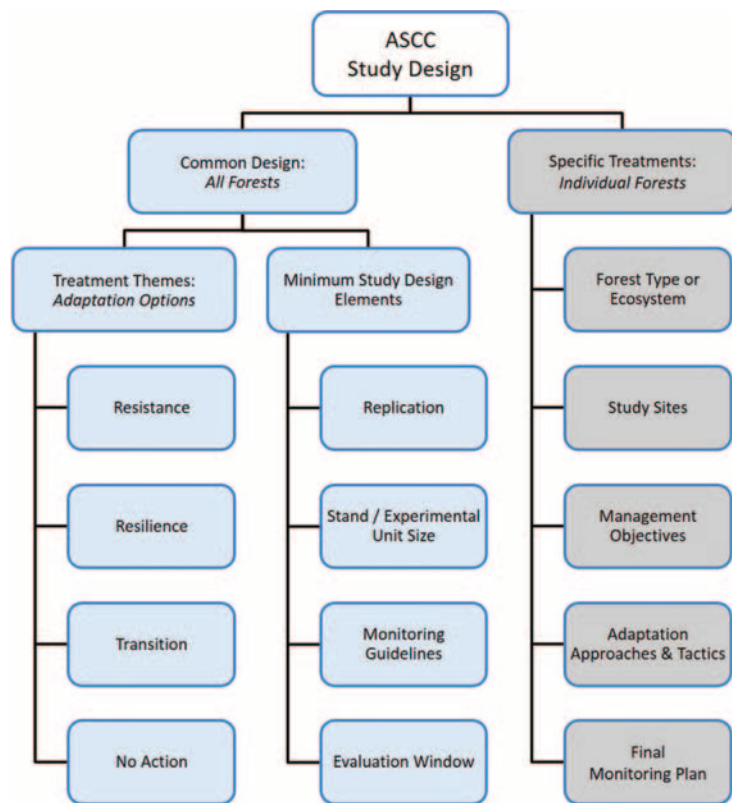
ASCC
Study Design

Common Design:
*All Forests*

Treatment Themes:
*Adaptation Options*

Resistance

Resilience

Transition

No Action

Minimum Study Design Elements

Replication

Stand / Experimental Unit Size

Monitoring Guidelines

Evaluation Window

Specific Treatments:
*Individual Forests*

Forest Type or Ecosystem

Study Sites

Management Objectives

Adaptation Approaches & Tactics

Final Monitoring Plan